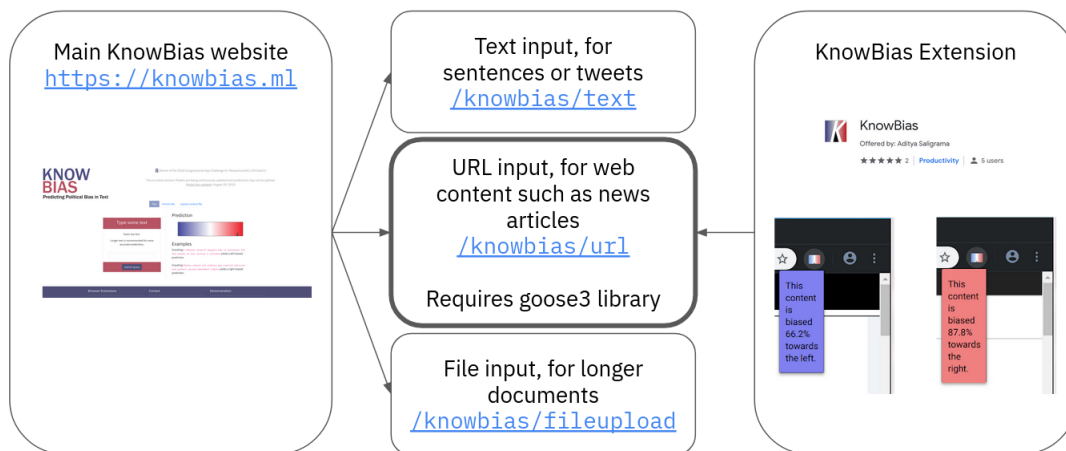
Main KnowBias website
https://knowbias.ml

KNOW
BIAS
Predicting Political Bias in Text

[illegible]

Type some text

Prediction

Examples

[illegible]

Text input, for sentences or tweets
/knowbias/text

URL input, for web content such as news articles
/knowbias/url

Requires goose3 library

File input, for longer documents
/knowbias/fileupload

KnowBias Extension

KnowBias
Offered by: Aditya Saligrama
★★★★★ 2 | Productivity | 5 users

This content is biased 66.2% towards the left.

This content is biased 87.8% towards the right.